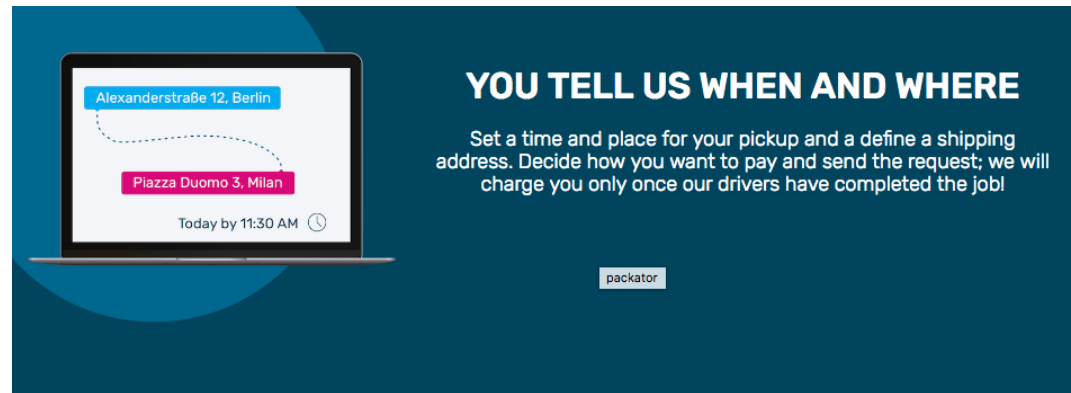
Alexanderstraße 12, Berlin

Piazza Duomo 3, Milan

Today by 11:30 AM

YOU TELL US WHEN AND WHERE

Set a time and place for your pickup and a define a shipping address. Decide how you want to pay and send the request; we will charge you only once our drivers have completed the job!

packator